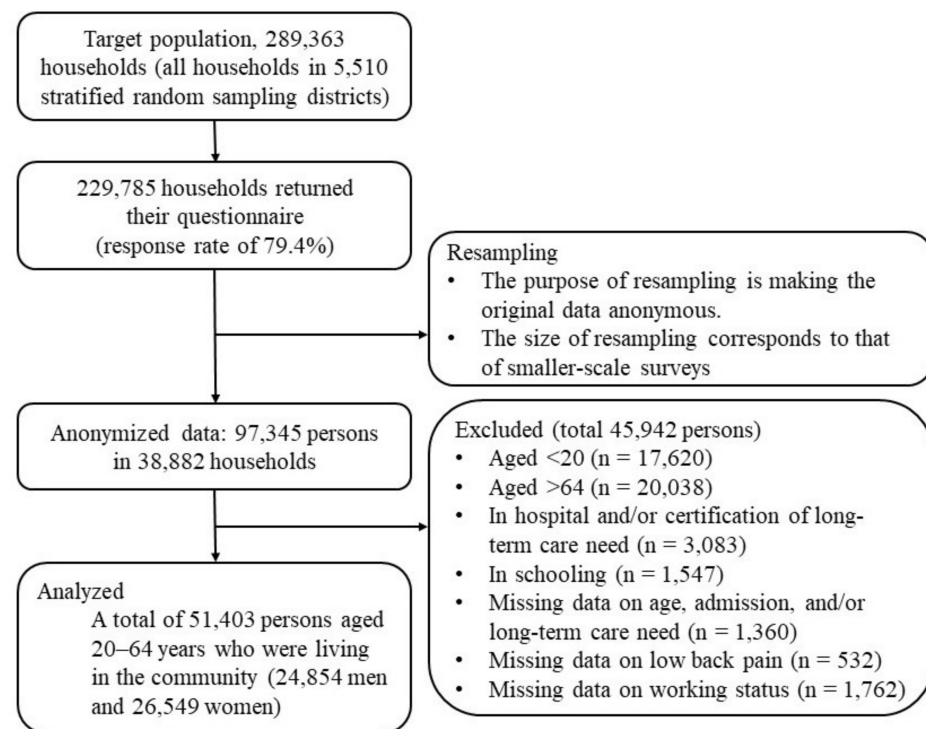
Target population, 289,363 households (all households in 5,510 stratified random sampling districts)

229,785 households returned their questionnaire (response rate of 79.4%)

Resampling
- The purpose of resampling is making the original data anonymous.
- The size of resampling corresponds to that of smaller-scale surveys

Anonymized data: 97,345 persons in 38,882 households

Excluded (total 45,942 persons)
- Aged <20 (n = 17,620)
- Aged >64 (n = 20,038)
- In hospital and/or certification of long-term care need (n = 3,083)
- In schooling (n = 1,547)
- Missing data on age, admission, and/or long-term care need (n = 1,360)
- Missing data on low back pain (n = 532)
- Missing data on working status (n = 1,762)

Analyzed
A total of 51,403 persons aged 20–64 years who were living in the community (24,854 men and 26,549 women)